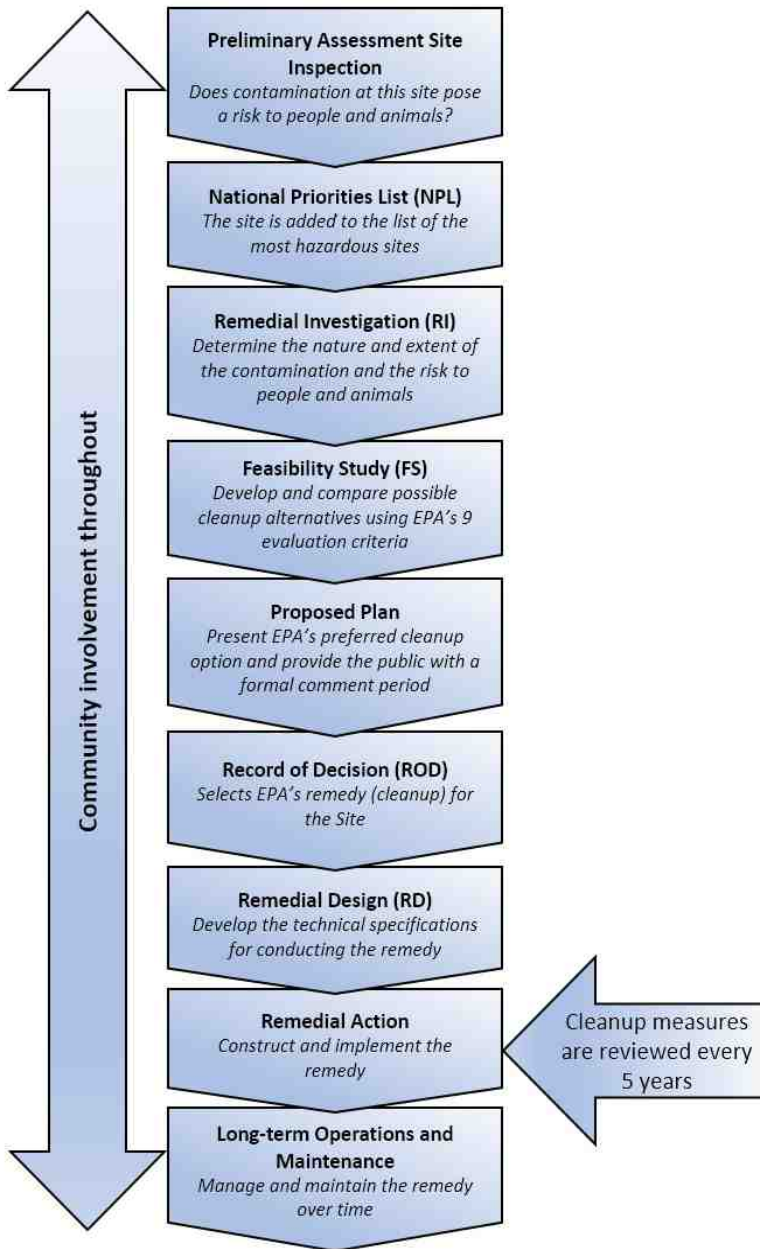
Community involvement throughout

Preliminary Assessment Site Inspection
Does contamination at this site pose a risk to people and animals?

National Priorities List (NPL)
The site is added to the list of the most hazardous sites

Remedial Investigation (RI)
Determine the nature and extent of the contamination and the risk to people and animals

Feasibility Study (FS)
Develop and compare possible cleanup alternatives using EPA's 9 evaluation criteria

Proposed Plan
Present EPA's preferred cleanup option and provide the public with a formal comment period

Record of Decision (ROD)
Selects EPA's remedy (cleanup) for the Site

Remedial Design (RD)
Develop the technical specifications for conducting the remedy

Remedial Action
Construct and implement the remedy

Cleanup measures are reviewed every 5 years

Long-term Operations and Maintenance
Manage and maintain the remedy over time